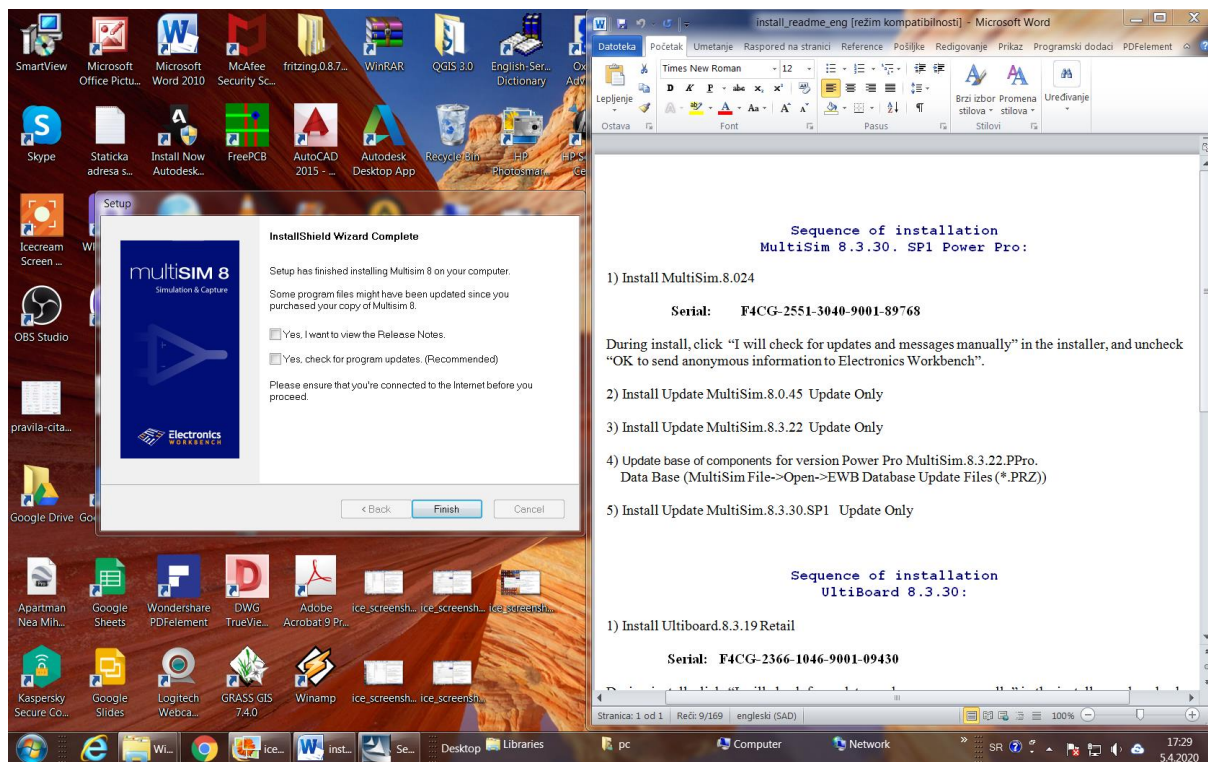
SmartView Microsoft Office Pictu... Microsoft Word 2010 McAfee Security Sc... fritzing.0.8.7... WinRAR QGIS 3.0 English-Ser... Dictionary Ox Adv

Skype Staticka adresa s... Install Now Autodesk... FreePCB AutoCAD 2015 - ... Autodesk Desktop App Recycle Bin HP Photosmar... HP S ce

Icecream Screen ... Wi

OBS Studio

pravila-cita...

Google Drive Go

Apartman Nea Mih... Google Sheets Wondershare PDFelement DWG TrueVie... Adobe Acrobat 9 Pr... ice_screensh... ice_screensh... ice_screensh...

Kaspersky Secure Co... Google Slides Logitech Webca... GRASS GIS 7.4.0 Winamp ice_screensh... ice_screensh...

Setup

multiSIM 8
Simulation & Capture

Electronics WORKBENCH

InstallShield Wizard Complete

Setup has finished installing Multisim 8 on your computer.

Some program files might have been updated since you purchased your copy of Multisim 8.

Yes, I want to view the Release Notes.

Yes, check for program updates. (Recommended)

Please ensure that you're connected to the Internet before you proceed.

< Back Finish Cancel

install_readme_eng [režim kompatibilnosti] - Microsoft Word

Datoteka Početak Umetanje Raspored na stranici Reference Pošiljke Redigovanje Prikaz Programski dodaci PDFelement

Lepljenje Times New Roman 12 Brzi izbor stilova Promena stilova Uređivanje
Ostava Font Pasus Stilovi

Sequence of installation
MultiSim 8.3.30. SP1 Power Pro:

1) Install MultiSim.8.024

Serial: F4CG-2551-3040-9001-89768

During install, click "I will check for updates and messages manually" in the installer, and uncheck "OK to send anonymous information to Electronics Workbench".

2) Install Update MultiSim.8.0.45 Update Only

3) Install Update MultiSim.8.3.22 Update Only

4) Update base of components for version Power Pro MultiSim.8.3.22.PPro.
Data Base (MultiSim File->Open->EWB Database Update Files (*.PRZ))

5) Install Update MultiSim.8.3.30.SP1 Update Only

Sequence of installation
UltiBoard 8.3.30:

1) Install Ultiboard.8.3.19 Retail

Serial: F4CG-2366-1046-9001-09430

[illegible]

Stranica: 1 od 1 Reči: 9/169 engleski (SAD) 100%

Wi... ice... inst... Se... Desktop Libraries pc Computer Network SR 17:29 5.4.2020